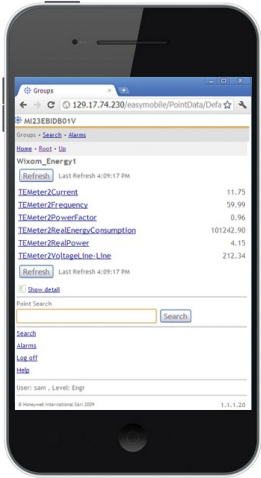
Groups

129.17.74.230/easymobile/PointData/Defa

MI23EBIDB01V

Groups • Search • Alarms

Home • Root • Up

Wixom_Energy1

Refresh Last Refresh 4:09:17 PM

| | |
|---|---|
| TEMeter2Current | 11.75 |
| TEMeter2Frequency | 59.99 |
| TEMeter2PowerFactor | 0.96 |
| TEMeter2RealEnergyConsumption | 101242.90 |
| TEMeter2RealPower | 4.15 |
| TEMeter2VoltageLine-Line | 212.34 |

Refresh Last Refresh 4:09:17 PM

Show detail

Point Search

Search

Search

Alarms

Log off

Help

User: sam , Level: Engr

© Honeywell International Sarl 2009 1.1.1.20